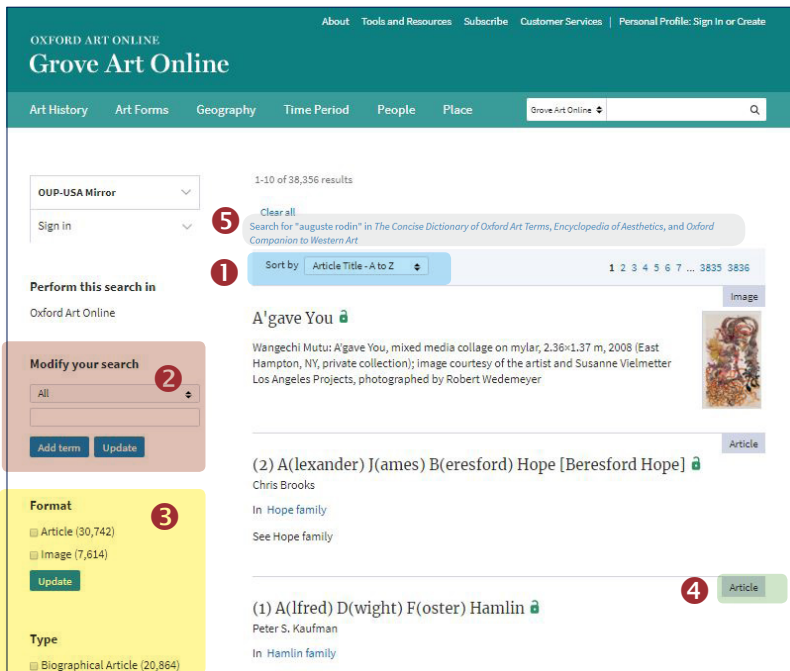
About Tools and Resources Subscribe Customer Services | Personal Profile: Sign In or Create

OXFORD ART ONLINE
Grove Art Online

Art History Art Forms Geography Time Period People Place Grove Art Online

OUP-USA Mirror

Sign in

Perform this search in

Oxford Art Online

Modify your search

2

All

Add term Update

Format

3

Article (30,742)

Image (7,614)

Update

Type

Biographical Article (20,864)

1-10 of 38,356 results

5

Clear all

Search for "auguste rodin" in The Concise Dictionary of Oxford Art Terms, Encyclopedia of Aesthetics, and Oxford Companion to Western Art

1

Sort by Article Title - A to Z

1 2 3 4 5 6 7 ... 3835 3836

Image

A'gave You

Wangechi Mutu: A'gave You, mixed media collage on mylar, 2.36×1.37 m, 2008 (East Hampton, NY, private collection); image courtesy of the artist and Susanne Vielmetter Los Angeles Projects, photographed by Robert Wedemeyer

Article

(2) A(lexander) J(ames) B(eresford) Hope [Beresford Hope]

Chris Brooks

In Hope family

See Hope family

4

Article

(1) A(lfred) D(wight) F(oster) Hamlin

Peter S. Kaufman

In Hamlin family